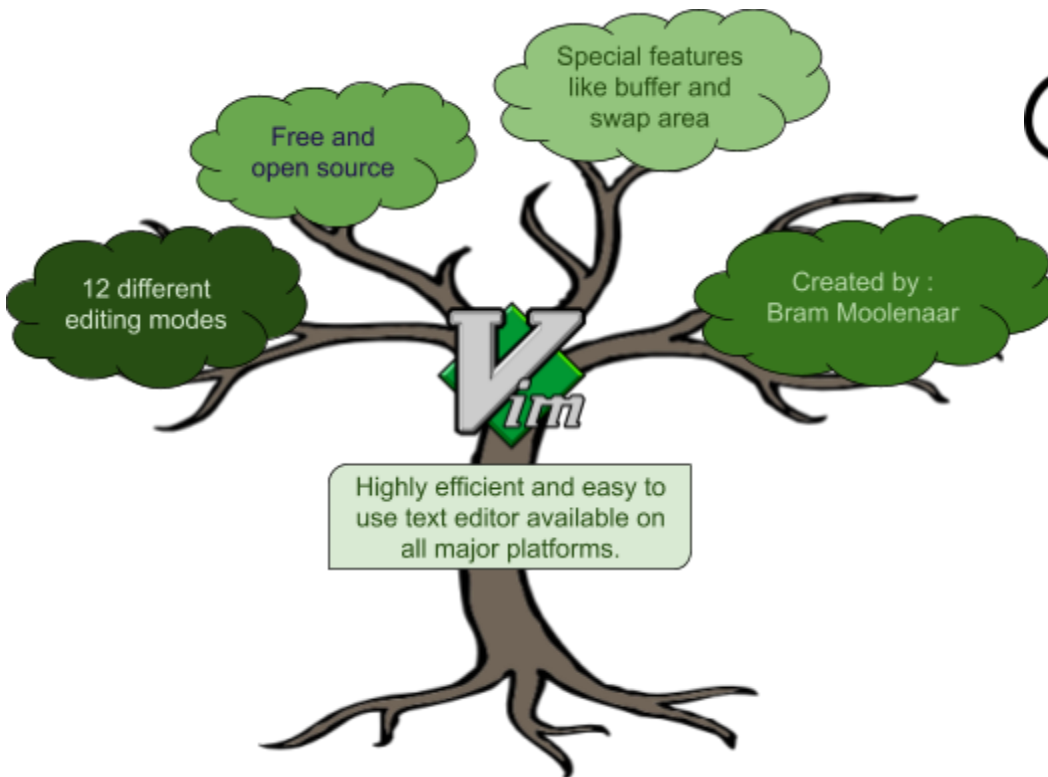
Special features like buffer and swap area

Free and open source

12 different editing modes

Created by : Bram Moolenaar

Vim

Highly efficient and easy to use text editor available on all major platforms.